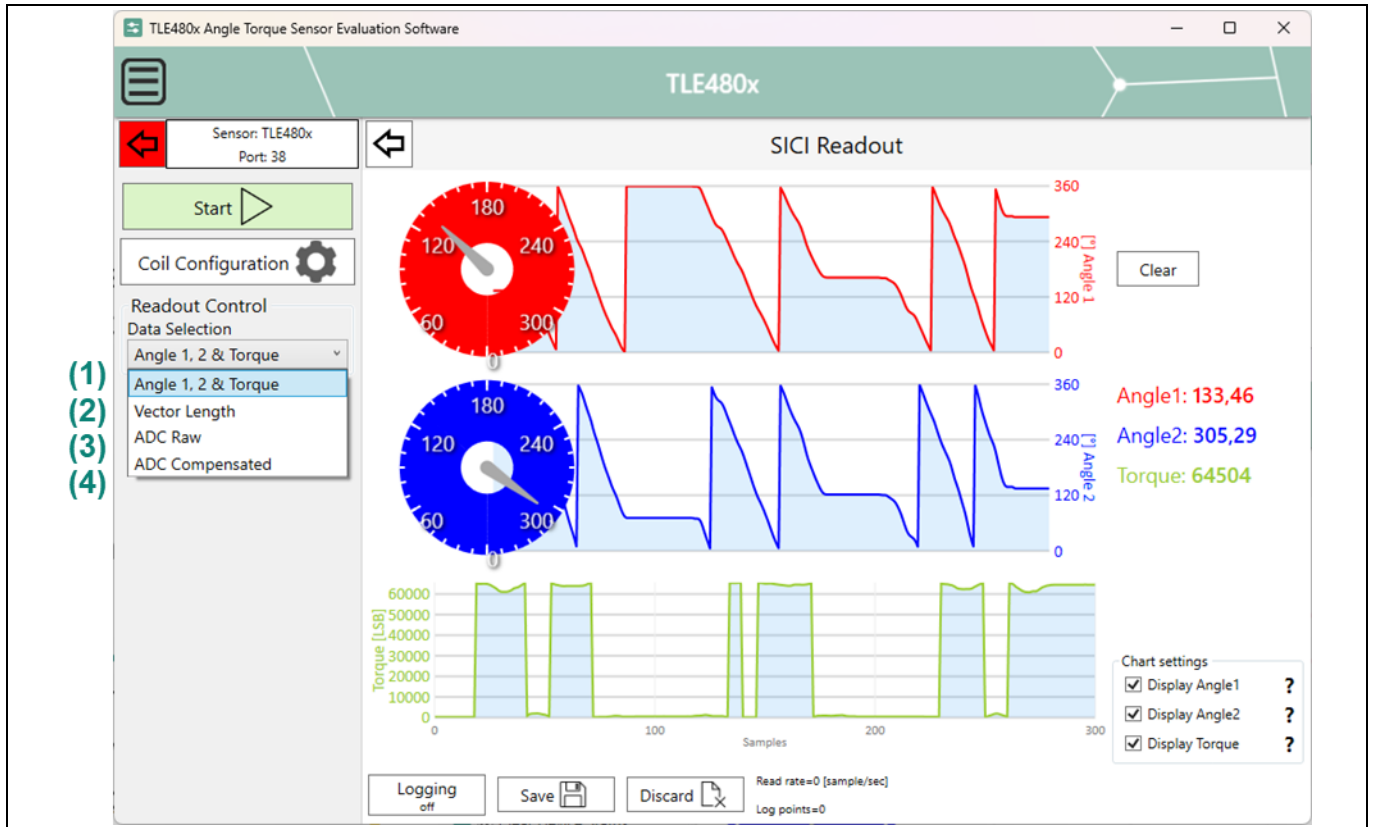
TLE480x Angle Torque Sensor Evaluation Software

TLE480x

Sensor: TLE480x
Port: 38

SICI Readout

Start

Coil Configuration

Readout Control
Data Selection
Angle 1, 2 & Torque

(1) Angle 1, 2 & Torque
(2) Vector Length
(3) ADC Raw
(4) ADC Compensated

180
120
240
60
300
0

360
240
120
0
Angle 1 [°]

Clear

180
120
240
60
300
0

360
240
120
0
Angle 2 [°]

Angle1: 133,46
Angle2: 305,29
Torque: 64504

60000
50000
40000
30000
20000
10000
0
Torque [LSB]
0
100
200
300
Samples

Chart settings
Display Angle1 ?
Display Angle2 ?
Display Torque ?

Logging
off

Save

Discard

Read rate=0 [sample/sec]

Log points=0